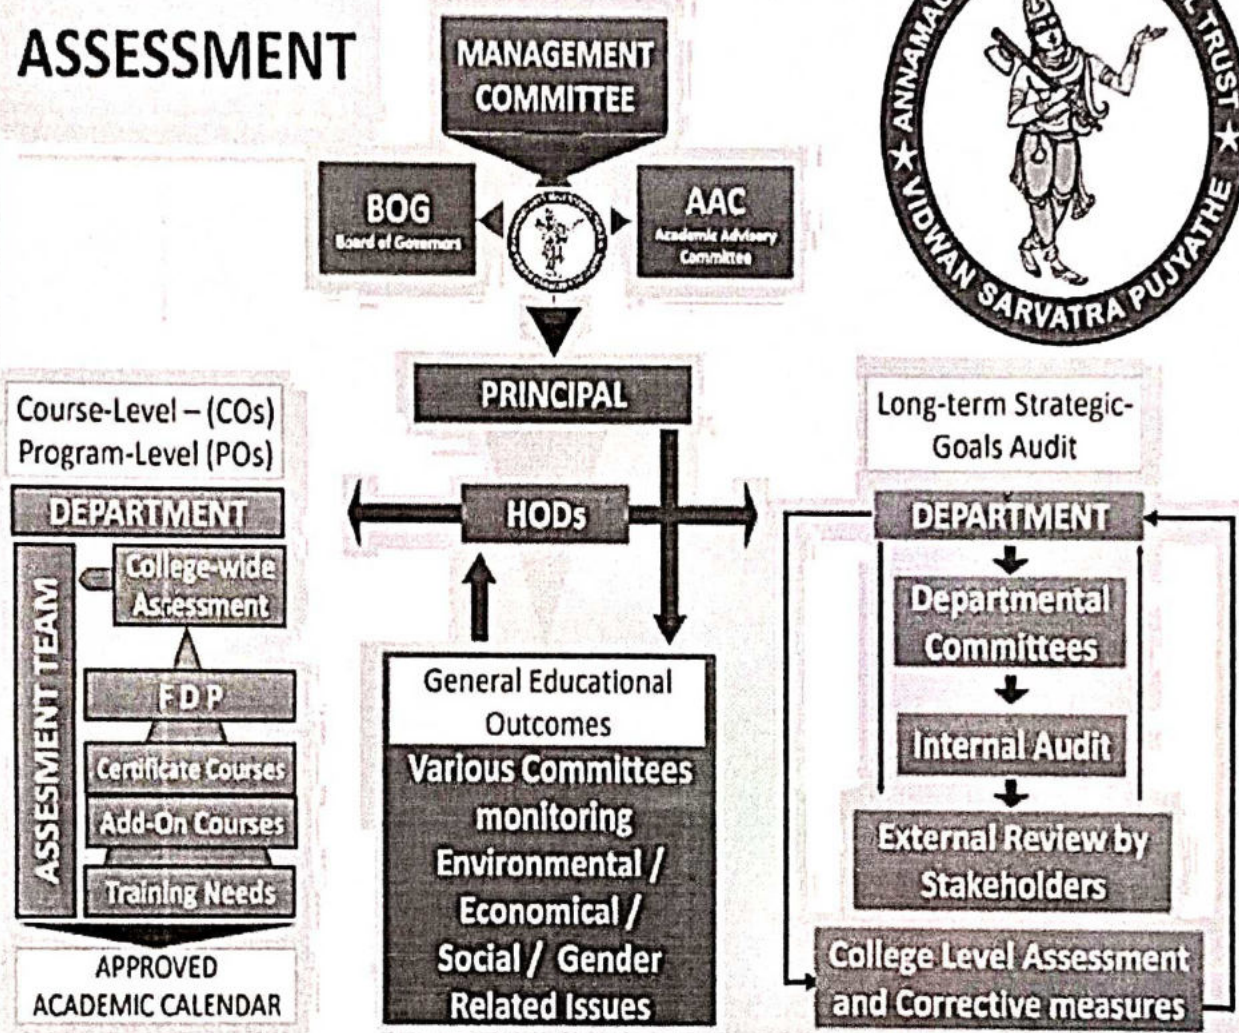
ASSESSMENT

MANAGEMENT COMMITTEE

BOG
Board of Governers

AAC
Academic Advisory Committee

ANNAMA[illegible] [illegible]L TRUST ★ VIDWAN SARVATRA PUJYATHE ★

PRINCIPAL

Course-Level – (COs)
Program-Level (POs)

DEPARTMENT

ASSESMENT TEAM

College-wide Assessment

FDP

Certificate Courses

Add-On Courses

Training Needs

APPROVED ACADEMIC CALENDAR

HODs

General Educational Outcomes

Various Committees monitoring Environmental / Economical / Social / Gender Related Issues

Long-term Strategic-Goals Audit

DEPARTMENT

Departmental Committees

Internal Audit

External Review by Stakeholders

College Level Assessment and Corrective measures